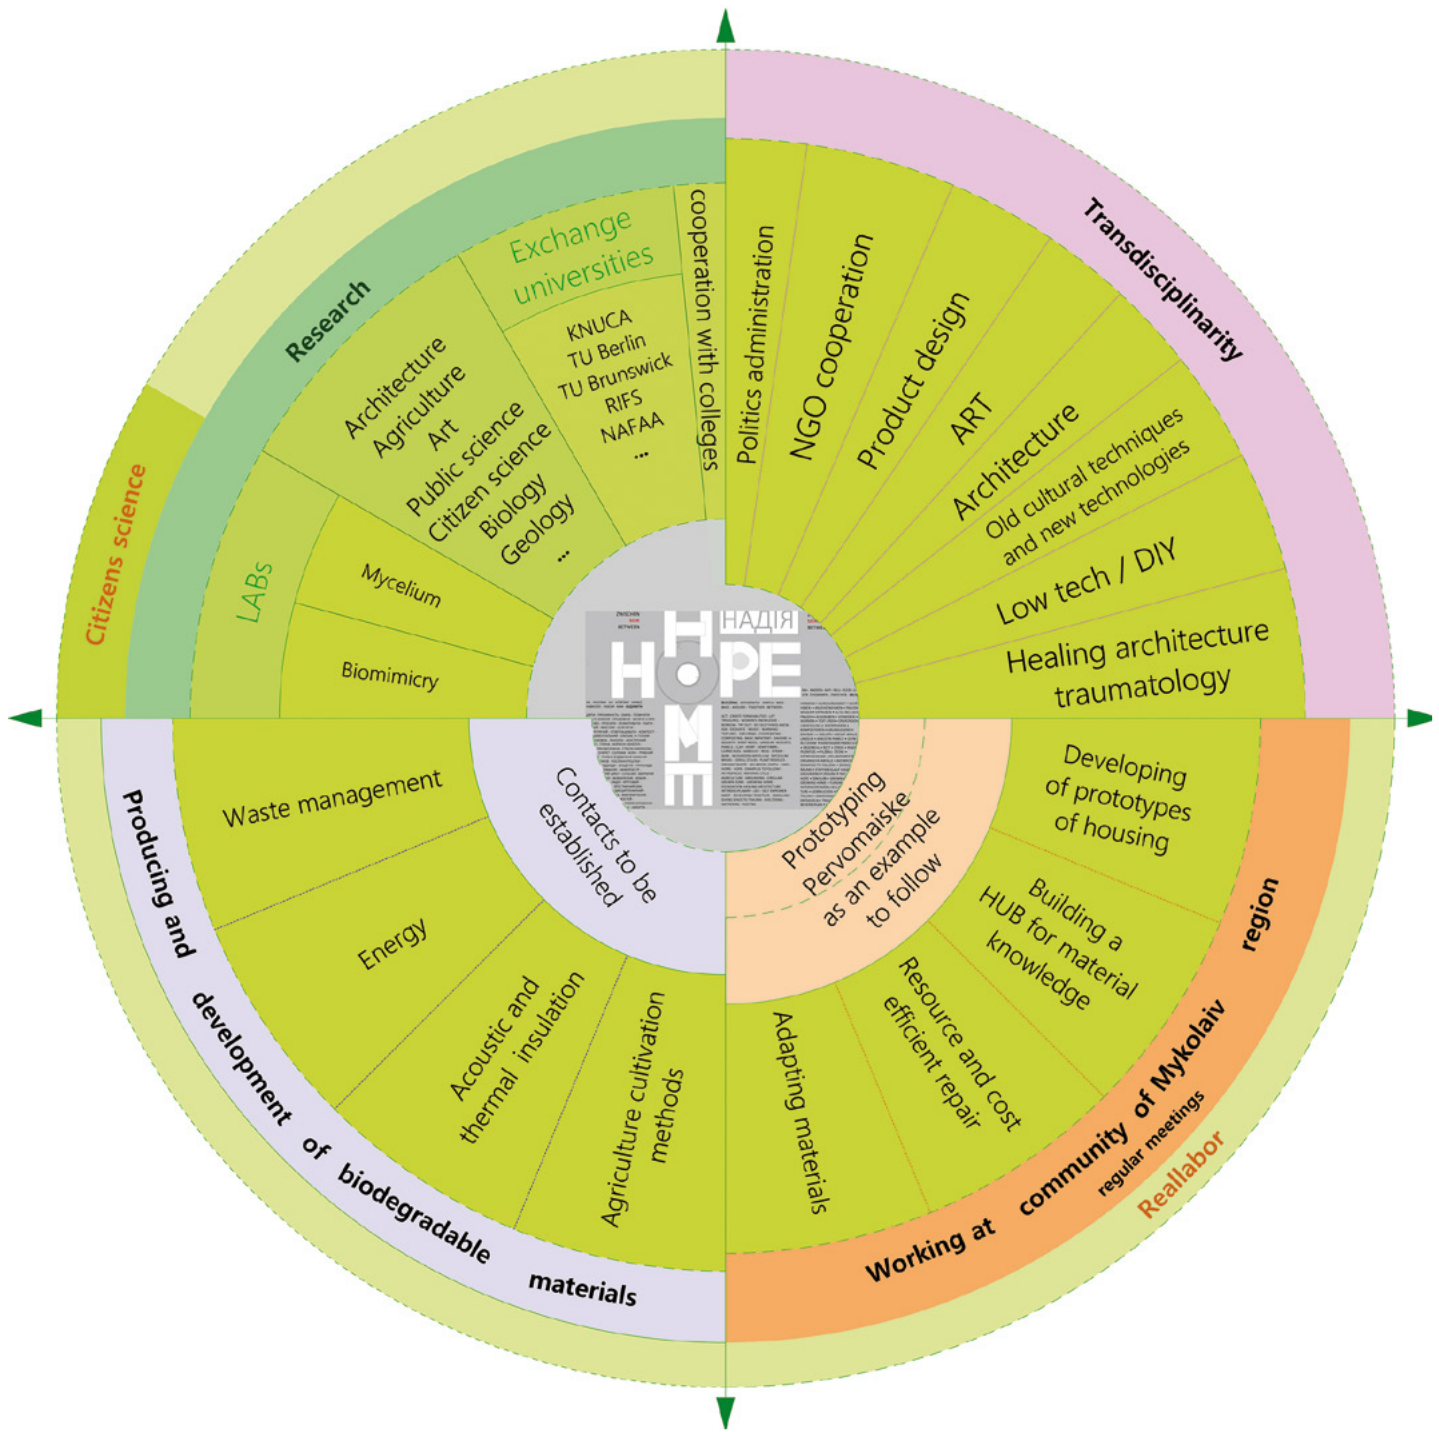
Citizens science

Research

Architecture
Agriculture
Art
Public science
Citizen science
Biology
Geology
...

Exchange universities

KNUCA
TU Berlin
TU Brunswick
RIFS
NAFAA
...

cooperation with colleges

LABs

Mycelium

Biomimicry

Transdisciplinarity

Politics administration

NGO cooperation

Product design

ART

Architecture

Old cultural techniques and new technologies

Low tech / DIY

Healing architecture traumatology

НАДІЯ
HOPE
HOME

Producing and development of biodegradable materials

Waste management

Energy

Acoustic and thermal insulation

Agriculture cultivation methods

Contacts to be established

Prototyping Pervomaiske as an example to follow

Developing of prototypes of housing

Building a HUB for material knowledge

Resource and cost efficient repair

Adapting materials

Working at community of Mykolaiv region

regular meetings

Reallabor